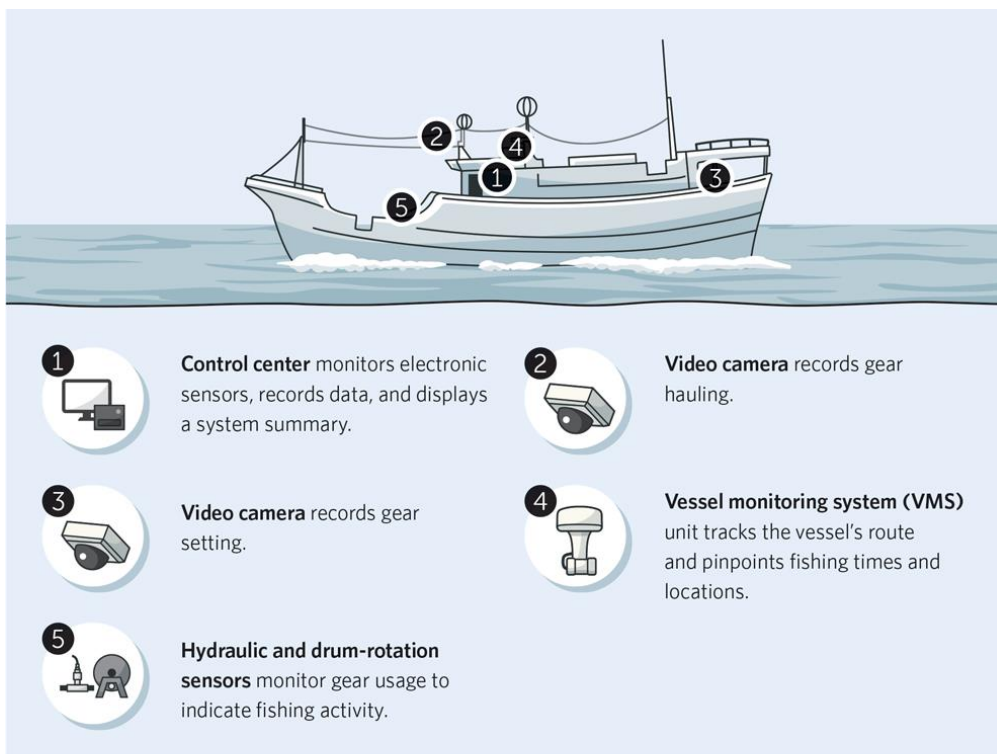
2
4
1
3
5

1
Control center monitors electronic sensors, records data, and displays a system summary.

2
Video camera records gear hauling.

3
Video camera records gear setting.

4
Vessel monitoring system (VMS) unit tracks the vessel's route and pinpoints fishing times and locations.

5
Hydraulic and drum-rotation sensors monitor gear usage to indicate fishing activity.